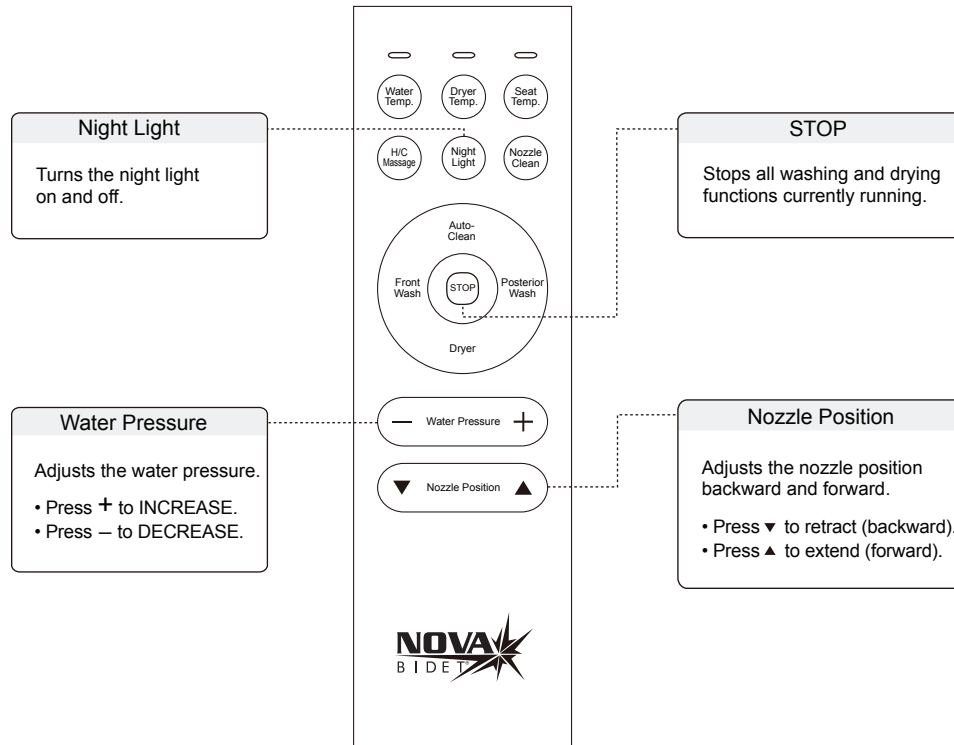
Night Light

Turns the night light on and off.

Water Temp.
Dryer Temp.
Seat Temp.
H/C Massage
Night Light
Nozzle Clean

Auto-Clean
Front Wash
STOP
Posterior Wash
Dryer

— Water Pressure +

▼ Nozzle Position ▲

NOVA BIDET®

STOP

Stops all washing and drying functions currently running.

Water Pressure

Adjusts the water pressure.

• Press + to INCREASE.
• Press – to DECREASE.

Nozzle Position

Adjusts the nozzle position backward and forward.

• Press ▼ to retract (backward).
• Press ▲ to extend (forward).